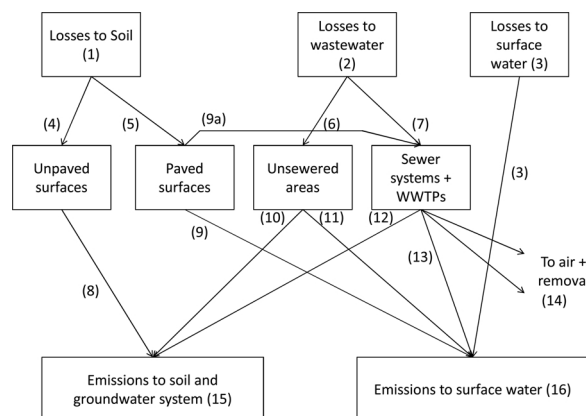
Losses to Soil (1)

Losses to wastewater (2)

Losses to surface water (3)

(4)

(5)

(9a)

(6)

(7)

Unpaved surfaces

Paved surfaces

Unsewered areas

Sewer systems + WWTPs

(3)

(10)

(11)

(12)

(9)

(13)

To air + remova

(14)

(8)

Emissions to soil and groundwater system (15)

Emissions to surface water (16)